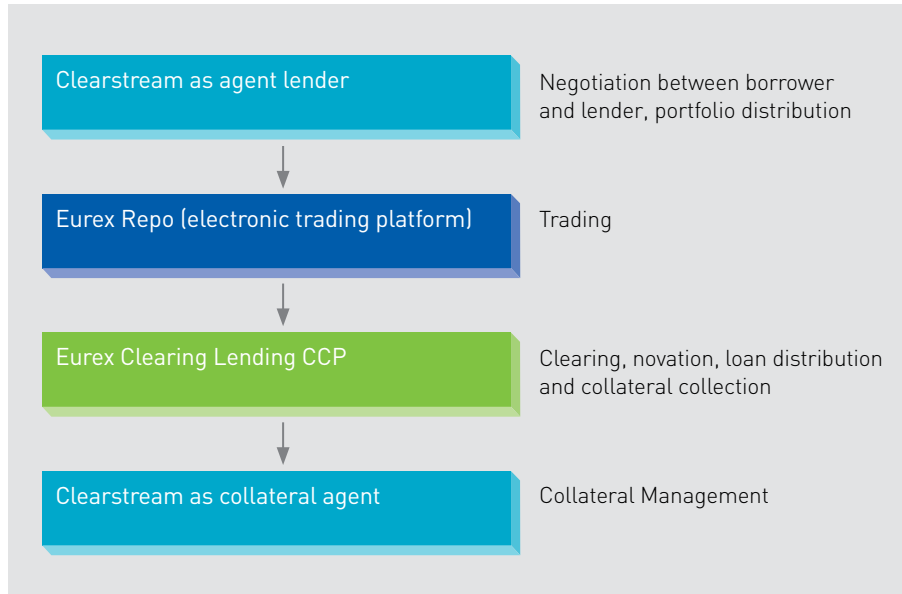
Clearstream as agent lender

Negotiation between borrower and lender, portfolio distribution

Eurex Repo (electronic trading platform)

Trading

Eurex Clearing Lending CCP

Clearing, novation, loan distribution and collateral collection

Clearstream as collateral agent

Collateral Management